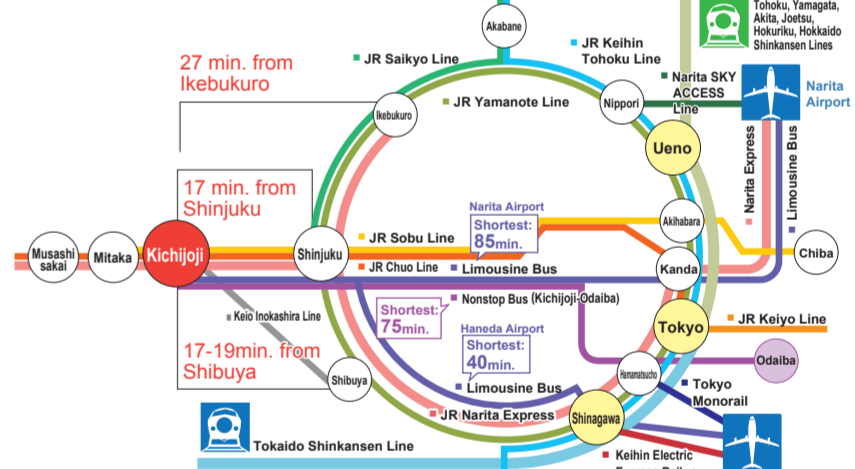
Tohoku, Yamagata, Akita, Joetsu, Hokuriku, Hokkaido Shinkansen Lines

Akabane

JR Keihin Tohoku Line

JR Saikyo Line

27 min. from Ikebukuro

Narita SKY ACCESS Line

Narita Airport

JR Yamanote Line

Nippori

Ikebukuro

Ueno

Narita Express

Limousine Bus

17 min. from Shinjuku

Narita Airport

Shortest: 85min.

Akihabara

Musashi sakai

Mitaka

Kichijoji

Shinjuku

JR Sobu Line

Chiba

JR Chuo Line

Limousine Bus

Kanda

Shortest: 75min.

Nonstop Bus (Kichijoji-Odaiba)

Keio Inokashira Line

Tokyo

JR Keiyo Line

Haneda Airport

Shortest: 40min.

17-19min. from Shibuya

Hamamatsucho

Odaiba

Shibuya

Limousine Bus

Tokyo Monorail

JR Narita Express

Shinagawa

Tokaido Shinkansen Line

Keihin Electric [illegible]